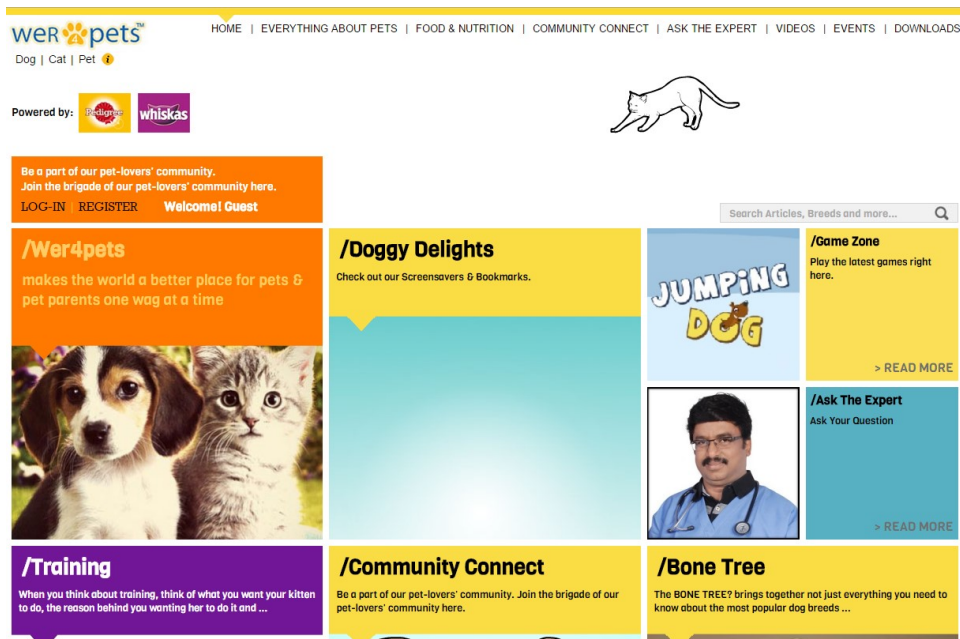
wer4pets™
Dog | Cat | Pet

HOME | EVERYTHING ABOUT PETS | FOOD & NUTRITION | COMMUNITY CONNECT | ASK THE EXPERT | VIDEOS | EVENTS | DOWNLOADS

Powered by: Pedigree Whiskas

Be a part of our pet-lovers' community.
Join the brigade of our pet-lovers' community here.
LOG-IN REGISTER Welcome! Guest

Search Articles, Breeds and more...

/Wer4pets
makes the world a better place for pets & pet parents one wag at a time

/Doggy Delights
Check out our Screensavers & Bookmarks.

JUMPING DOG

/Game Zone
Play the latest games right here.
> READ MORE

/Ask The Expert
Ask Your Question
> READ MORE

/Training
When you think about training, think of what you want your kitten to do, the reason behind you wanting her to do it and ...

/Community Connect
Be a part of our pet-lovers' community. Join the brigade of our pet-lovers' community here.

/Bone Tree
The BONE TREE? brings together not just everything you need to know about the most popular dog breeds ...